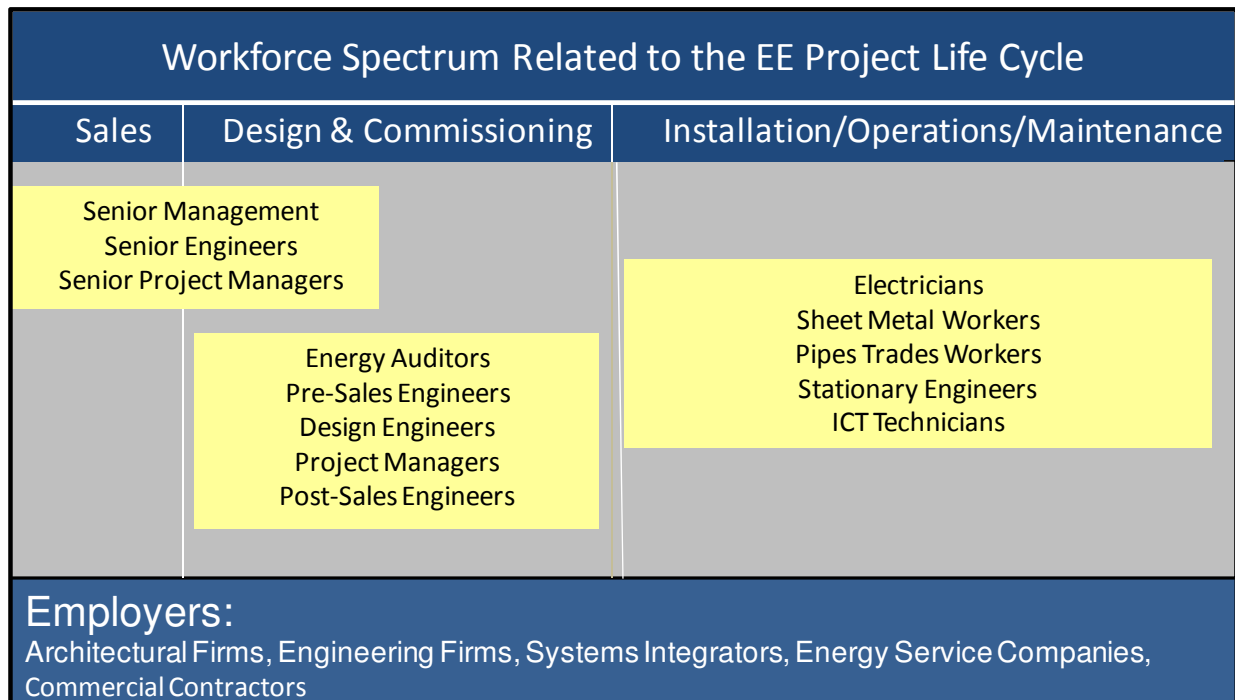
Workforce Spectrum Related to the EE Project Life Cycle

Sales

Design & Commissioning

Installation/Operations/Maintenance

Senior Management
Senior Engineers
Senior Project Managers

Energy Auditors
Pre-Sales Engineers
Design Engineers
Project Managers
Post-Sales Engineers

Electricians
Sheet Metal Workers
Pipes Trades Workers
Stationary Engineers
ICT Technicians

Employers:
Architectural Firms, Engineering Firms, Systems Integrators, Energy Service Companies, Commercial Contractors